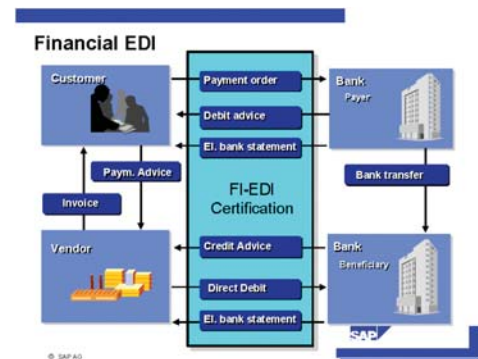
Financial EDI

Customer

Payment order

Bank

Payer

Debit advice

El. bank statement

Paym. Advice

Bank transfer

Invoice

FI-EDI Certification

Vendor

Credit Advice

Bank

Beneficiary

Direct Debit

El. bank statement

SAP

© SAP AG